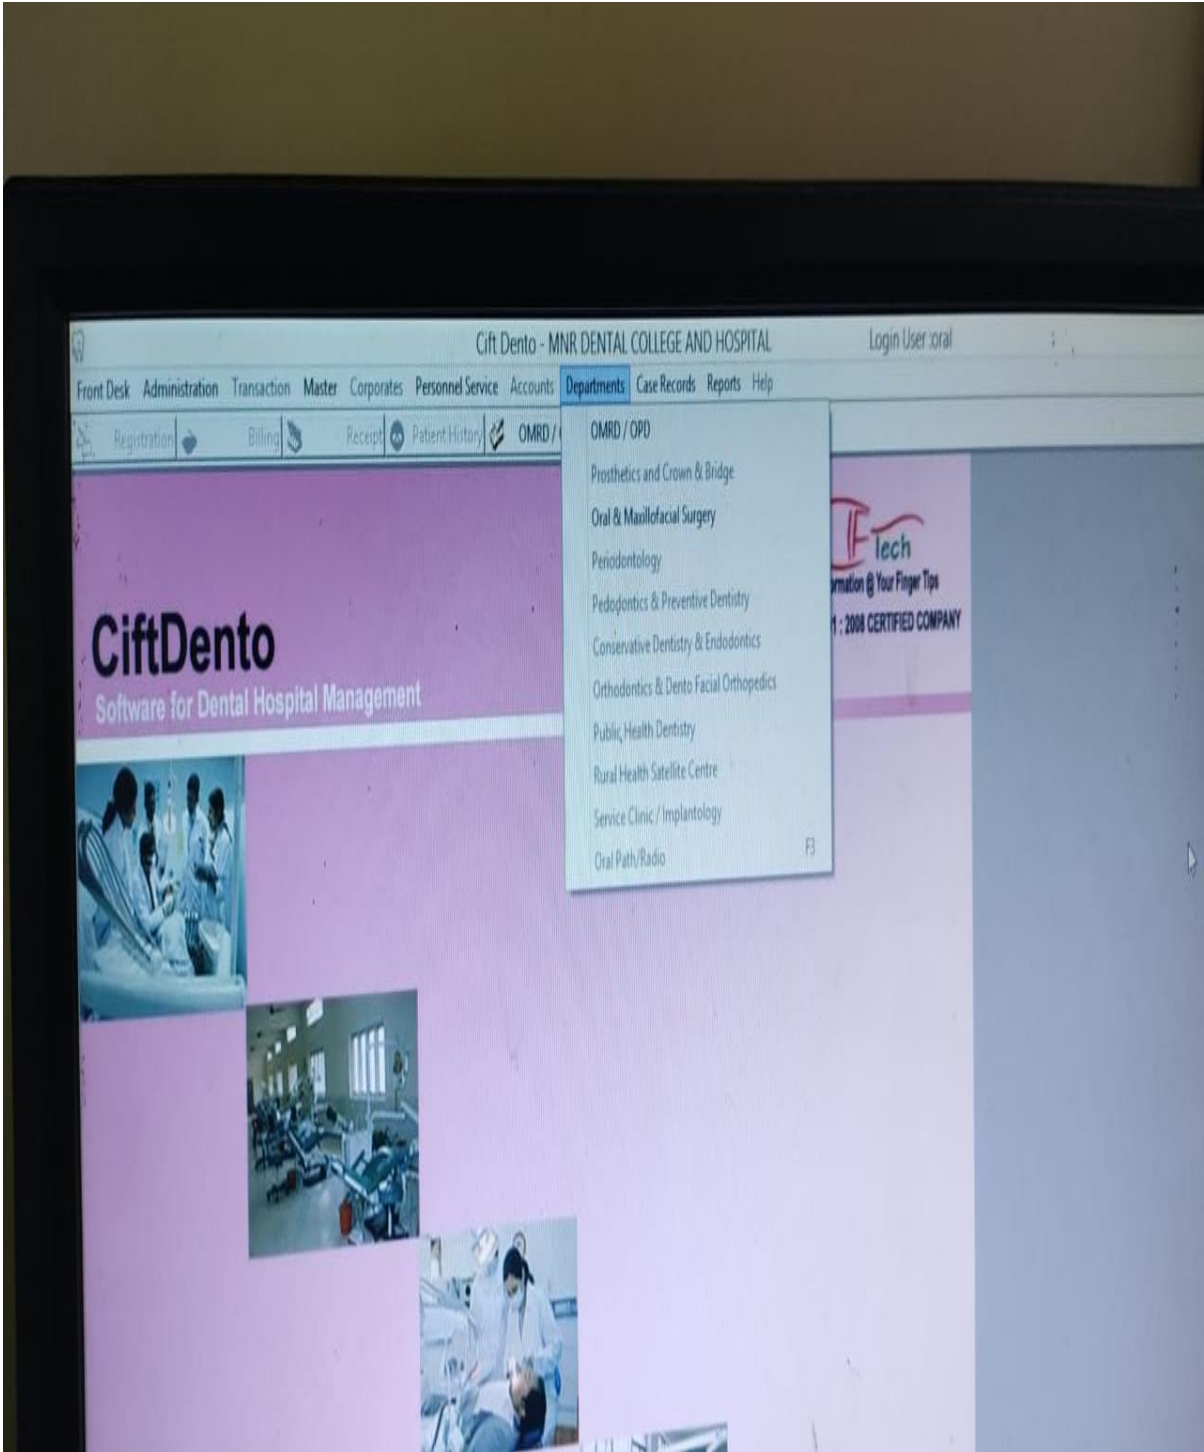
Cift Dento - MNR DENTAL COLLEGE AND HOSPITAL

Login User :oral

Front Desk Administration Transaction Master Corporates Personnel Service Accounts Departments Case Records Reports Help

Registration Billing Receipt Patient History OMRD / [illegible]

OMRD / OPD
Prosthetics and Crown & Bridge
Oral & Maxillofacial Surgery
Periodontology
Pedodontics & Preventive Dentistry
Conservative Dentistry & Endodontics
Orthodontics & Dento Facial Orthopedics
Public Health Dentistry
Rural Health Satellite Centre
Service Clinic / Implantology
Oral Path/Radio F3

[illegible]Tech
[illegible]rmation @ Your Finger Tips
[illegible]1 : 2008 CERTIFIED COMPANY

CiftDento
Software for Dental Hospital Management